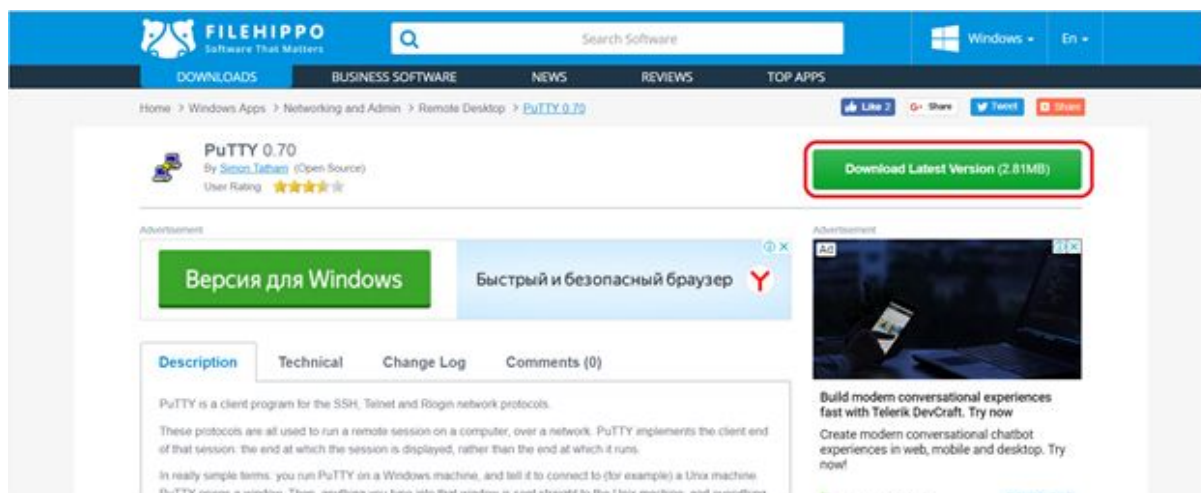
FILEHIPPO
Software That Matters

Search Software

Windows

En

DOWNLOADS

BUSINESS SOFTWARE

NEWS

REVIEWS

TOP APPS

Home > Windows Apps > Networking and Admin > Remote Desktop > PuTTY 0.70

Like 2

G+ Share

Tweet

Share

PuTTY 0.70

By Simon Tatham (Open Source)

User Rating

Download Latest Version (2.81MB)

Advertisement

Версия для Windows

Быстрый и безопасный браузер

Advertisement

Ad

Build modern conversational experiences fast with Telerik DevCraft. Try now

Create modern conversational chatbot experiences in web, mobile and desktop. Try now!

Description

Technical

Change Log

Comments (0)

PuTTY is a client program for the SSH, Telnet and Rlogin network protocols.

These protocols are all used to run a remote session on a computer, over a network. PuTTY implements the client end of that session: the end at which the session is displayed, rather than the end at which it runs.

In really simple terms: you run PuTTY on a Windows machine, and tell it to connect to (for example) a Unix machine. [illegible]